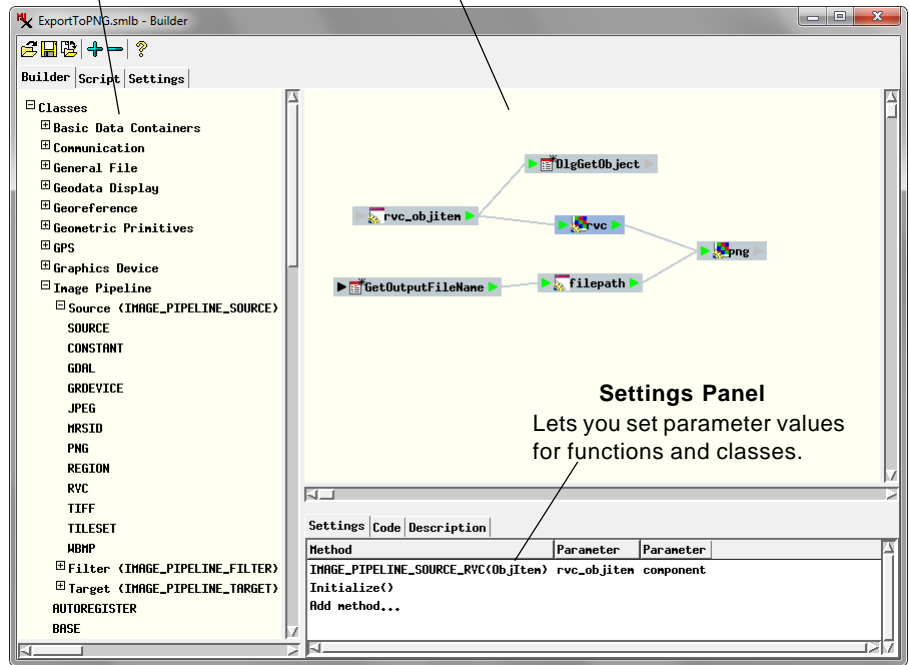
ExportToPNG.smlb - Builder

Builder Script Settings

Classes
Basic Data Containers
Communication
General File
Geodata Display
Georeference
Geometric Primitives
GPS
Graphics Device
Image Pipeline
Source (IMAGE_PIPELINE_SOURCE)
SOURCE
CONSTANT
GDAL
GRDEVICE
JPEG
MRSID
PNG
REGION
RVC
TIFF
TILESET
WBMP
Filter (IMAGE_PIPELINE_FILTER)
Target (IMAGE_PIPELINE_TARGET)
AUTOREGISTER
BASE

DlgGetObject
rvc_objitem
rvc
png
GetOutputFileName
filepath

**Settings Panel**
Lets you set parameter values for functions and classes.

Settings Code Description

| Method | Parameter | Parameter |
|---|---|---|
| IMAGE_PIPELINE_SOURCE_RVC(ObjItem) | rvc_objitem | component |
| Initialize() | | |
| Add method... | | |